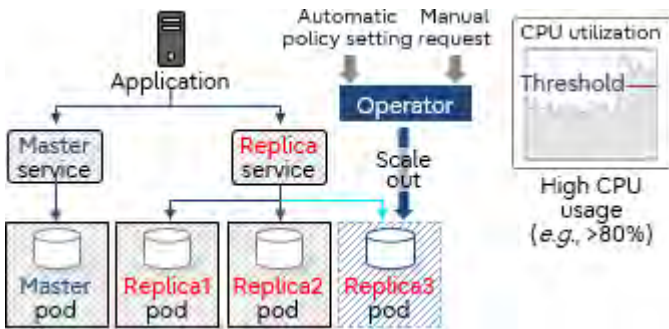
Application

Master service

Replica service

Automatic policy setting

Manual request

Operator

Scale out

CPU utilization

Threshold

High CPU usage (*e.g.*, >80%)

Master pod

Replica1 pod

Replica2 pod

Replica3 pod